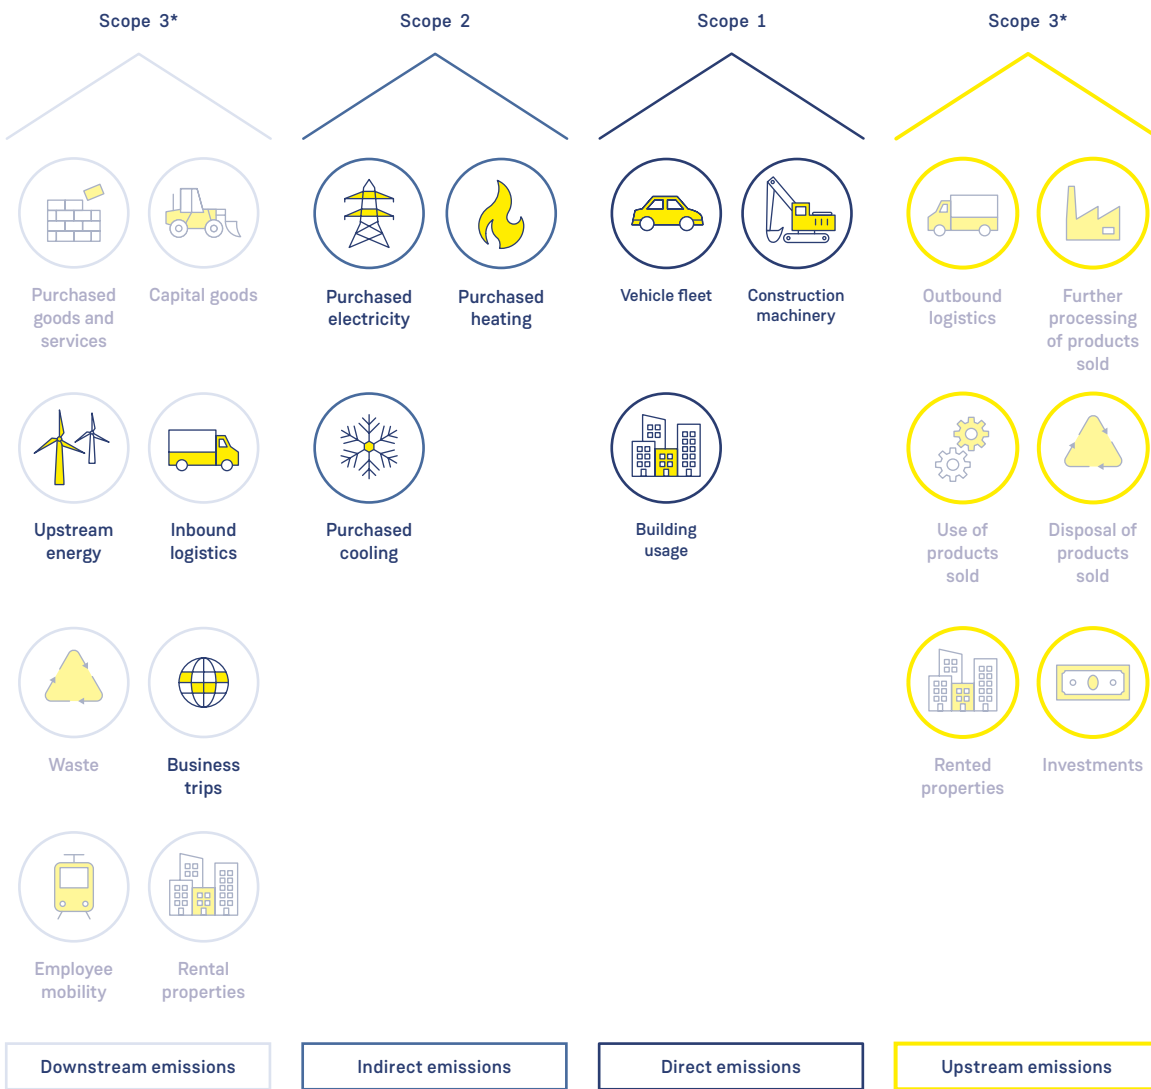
Scope 3*

Purchased goods and services

Capital goods

Upstream energy

Inbound logistics

Waste

Business trips

Employee mobility

Rental properties

Downstream emissions

Scope 2

Purchased electricity

Purchased heating

Purchased cooling

Indirect emissions

Scope 1

Vehicle fleet

Construction machinery

Building usage

Direct emissions

Scope 3*

Outbound logistics

Further processing of products sold

Use of products sold

Disposal of products sold

Rented properties

Investments

Upstream emissions